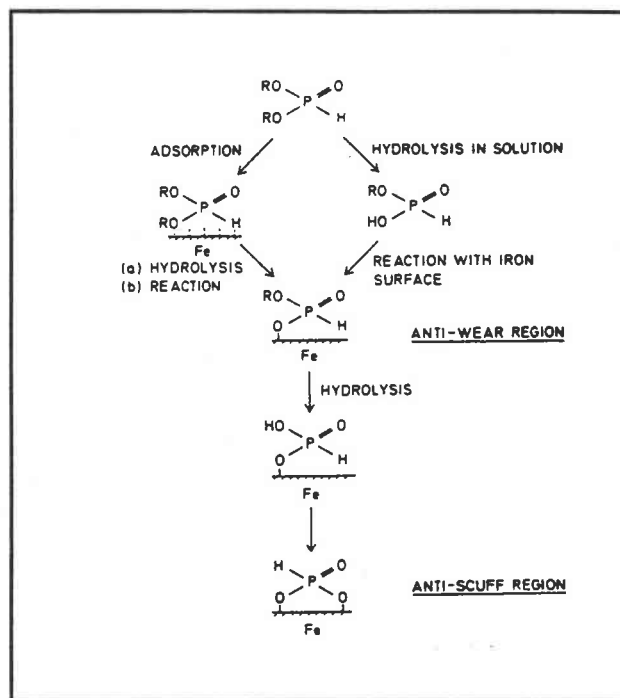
RO
P
O
RO
H

ADSORPTION

HYDROLYSIS IN SOLUTION

RO
P
O
RO
H
Fe

RO
P
O
HO
H

(a) HYDROLYSIS
(b) REACTION

REACTION WITH IRON SURFACE

RO
P
O
O
H
Fe

ANTI-WEAR REGION

HYDROLYSIS

HO
P
O
O
H
Fe

H
P
O
O
O
Fe

ANTI-SCUFF REGION